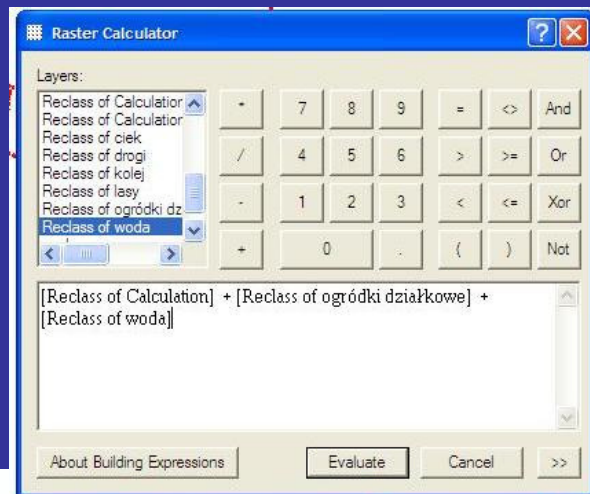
Raster Calculator

Layers:

Reclass of Calculation
Reclass of Calculation
Reclass of ciek
Reclass of drogi
Reclass of kolej
Reclass of lasy
Reclass of ogródki dz
Reclass of woda

| * | 7 | 8 | 9 | = | <> | And |
|---|---|---|---|---|---|---|
| / | 4 | 5 | 6 | > | >= | Or |
| - | 1 | 2 | 3 | < | <= | Xor |
| + | 0 | | . | ( | ) | Not |

[Reclass of Calculation] + [Reclass of ogródki działkowe] + [Reclass of woda]

About Building Expressions

Evaluate

Cancel

>>